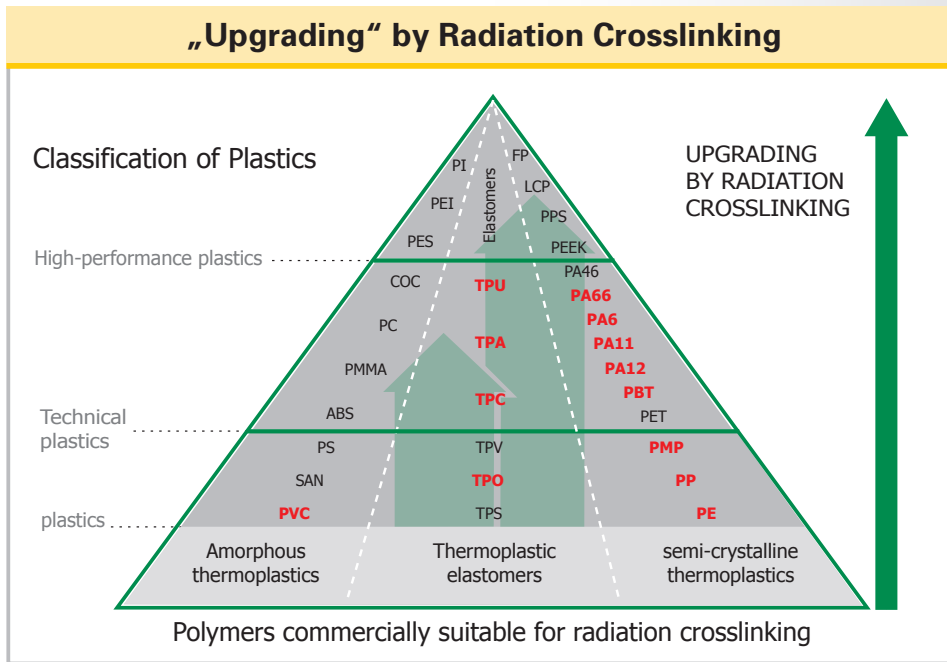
„Upgrading" by Radiation Crosslinking

Classification of Plastics

UPGRADING BY RADIATION CROSSLINKING

PI
FP
Elastomers
PEI
LCP
PPS
PES
PEEK

High-performance plastics

COC
TPU
PA46
PA66
PC
PA6
TPA
PA11
PMMA
PA12
PBT
TPC
ABS
PET

Technical plastics

PS
TPV
PMP
SAN
TPO
PP
PVC
TPS
PE

plastics

Amorphous thermoplastics

Thermoplastic elastomers

semi-crystalline thermoplastics

Polymers commercially suitable for radiation crosslinking